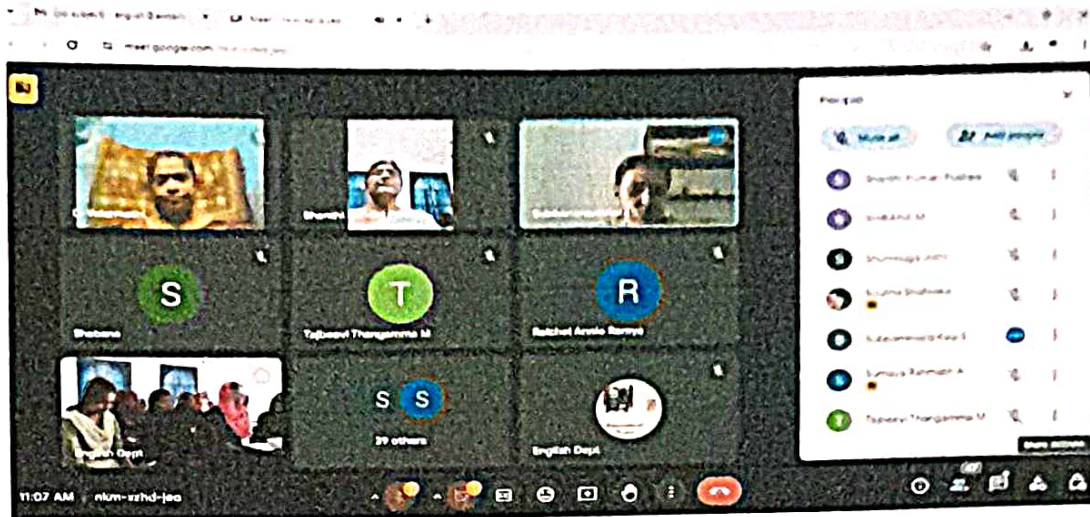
meet.google.com

S

Shabana

T

Tajbeevi Thangamma M

R

Raichel Arvin Ramya

S S

29 others

English Dept

English Dept

English Dept

People

Mute all

Add people

Tajbeevi Thangamma M

11:07 AM | nkm-szhd-jeo